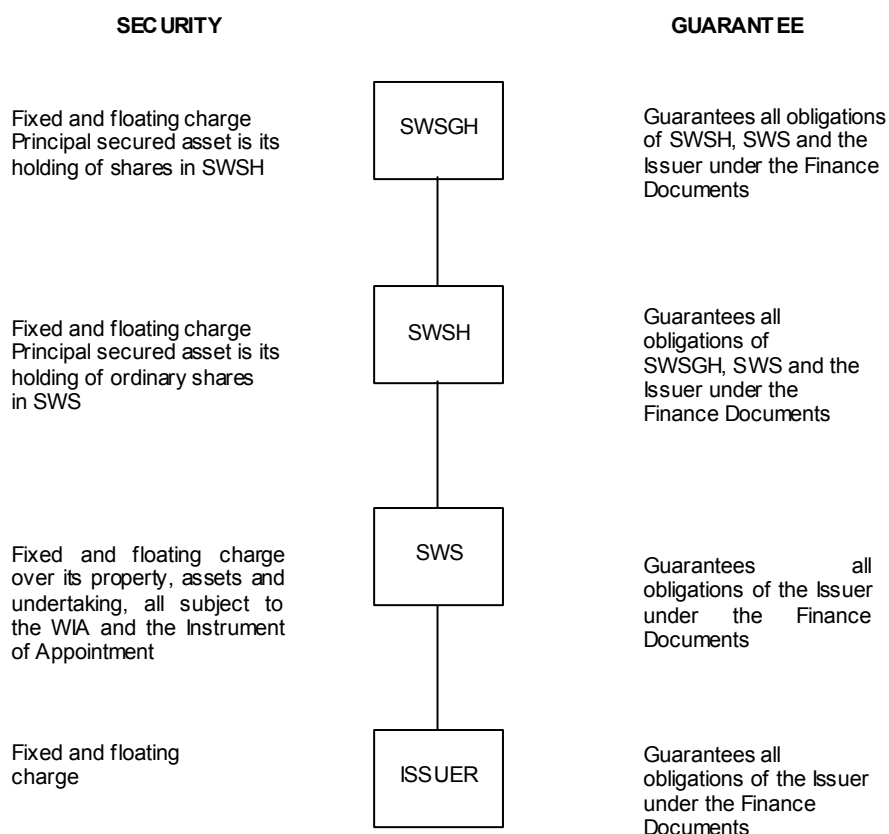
SECURITY

GUARANTEE

Fixed and floating charge Principal secured asset is its holding of shares in SWSH

SWSGH

Guarantees all obligations of SWSH, SWS and the Issuer under the Finance Documents

Fixed and floating charge Principal secured asset is its holding of ordinary shares in SWS

SWSH

Guarantees all obligations of SWSGH, SWS and the Issuer under the Finance Documents

Fixed and floating charge over its property, assets and undertaking, all subject to the WIA and the Instrument of Appointment

SWS

Guarantees all obligations of the Issuer under the Finance Documents

Fixed and floating charge

ISSUER

Guarantees all obligations of the Issuer under the Finance Documents